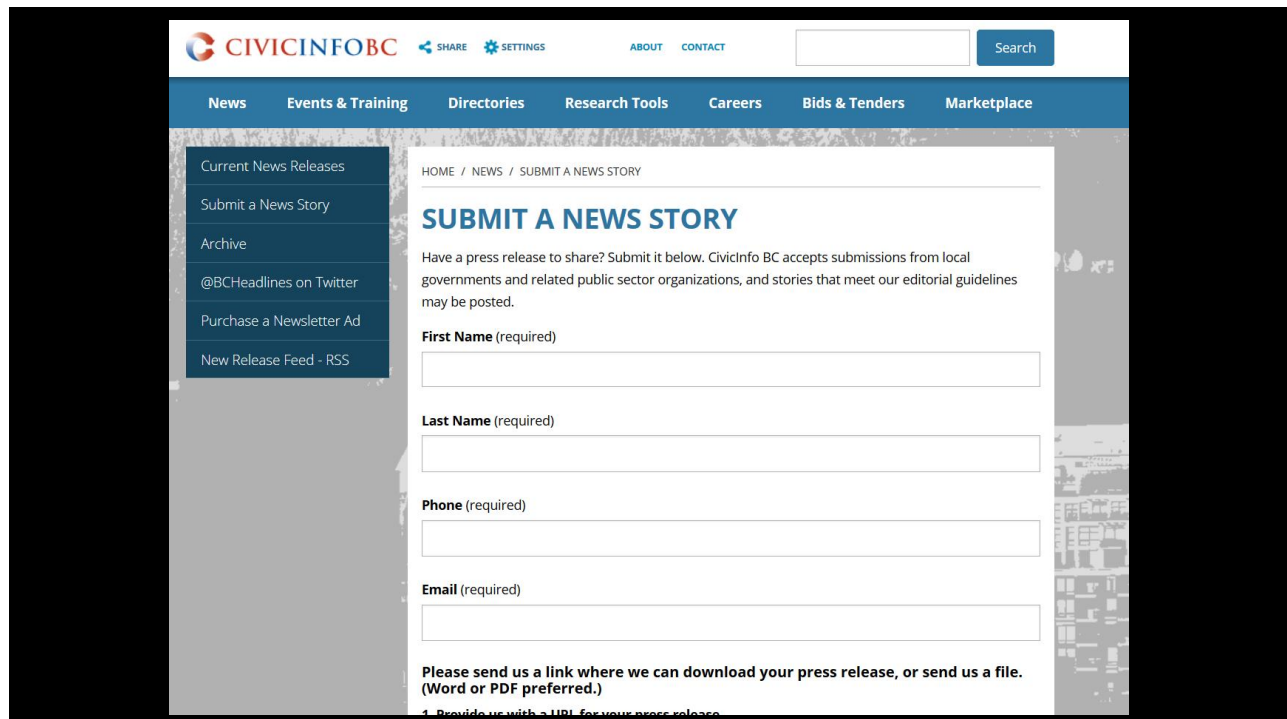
CIVICINFOBC SHARE SETTINGS ABOUT CONTACT Search

News Events & Training Directories Research Tools Careers Bids & Tenders Marketplace

Current News Releases
Submit a News Story
Archive
@BCHeadlines on Twitter
Purchase a Newsletter Ad
New Release Feed - RSS

HOME / NEWS / SUBMIT A NEWS STORY

SUBMIT A NEWS STORY

Have a press release to share? Submit it below. CivicInfo BC accepts submissions from local governments and related public sector organizations, and stories that meet our editorial guidelines may be posted.

First Name (required)

Last Name (required)

Phone (required)

Email (required)

Please send us a link where we can download your press release, or send us a file. (Word or PDF preferred.)

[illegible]